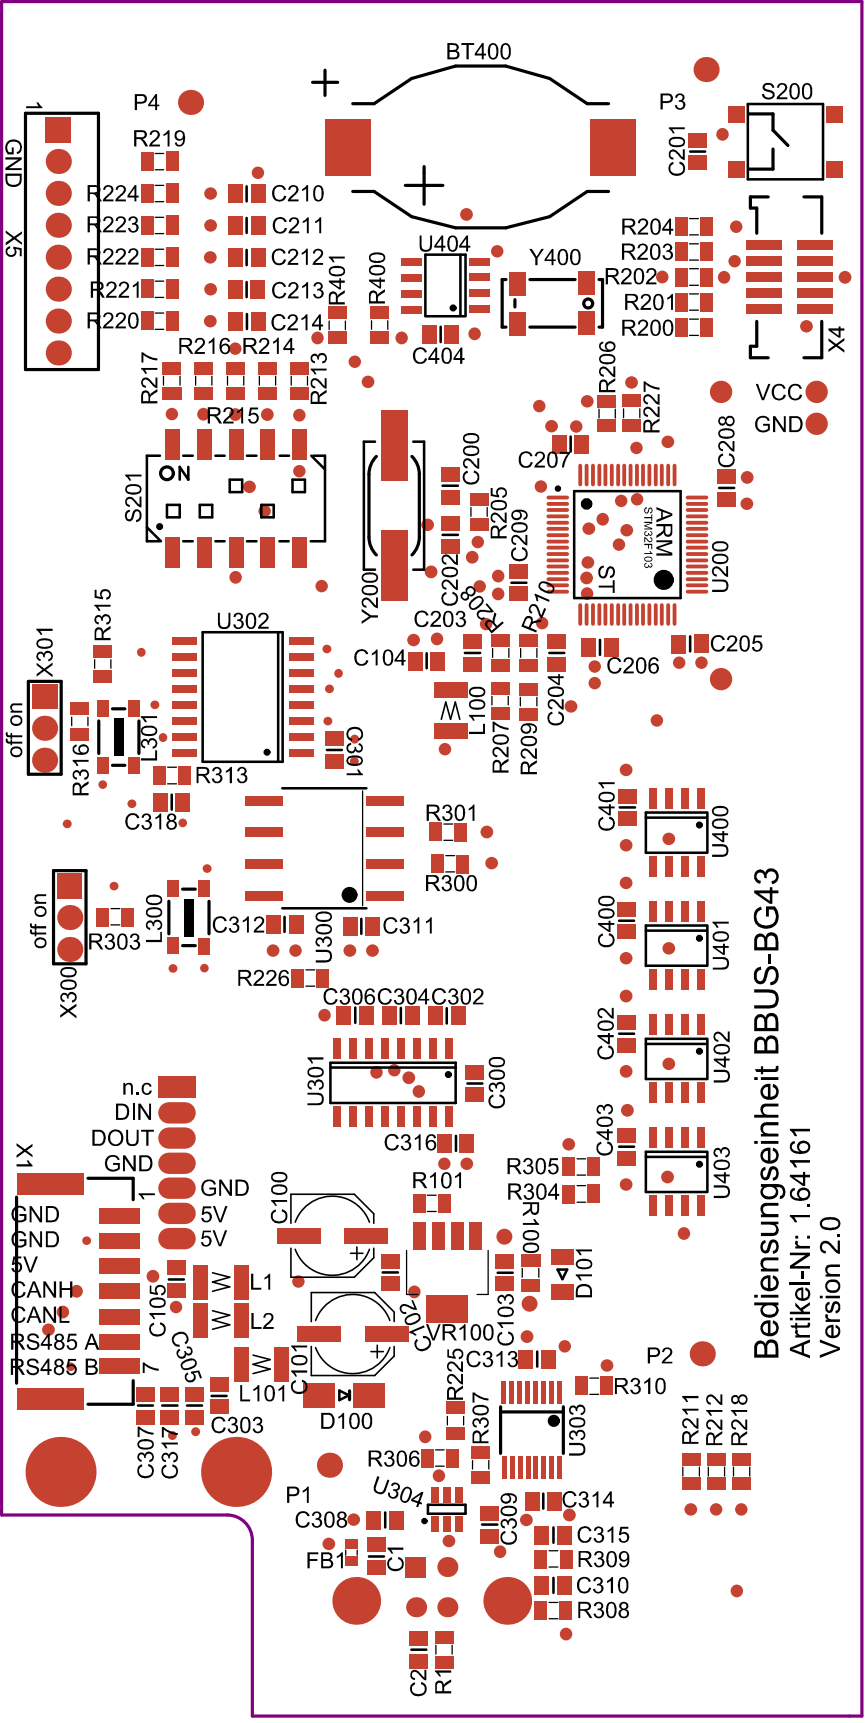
BT400
P4
P3
S200
1
GND
X5
R219
R224
C210
R223
C211
R222
C212
R221
C213
R220
C214
R401
R400
U404
Y400
R204
R203
R202
R201
R200
C201
C404
X4
R216
R214
R217
R213
R215
R206
R227
VCC
GND
ON
S201
Y200
C200
R205
C209
C202
C207
C208
ARM
STM32F103
ST
U200
R208
R210
C203
X301
R315
U302
off on
C104
C206
C205
L100
R207
R209
C204
R316
L301
R313
C301
C318
R301
R300
C401
U400
off on
R303
L300
C312
U300
C311
C400
U401
X300
R226
C306
C304
C302
C402
U402
U301
C300
n.c
DIN
DOUT
GND
C316
C403
U403
X1
1
GND
5V
5V
R101
R305
R304
Bediensungseinheit BBUS-BG43
Artikel-Nr: 1.64161
Version 2.0
GND
GND
5V
CANH
CANL
RS485 A
RS485 B
7
C100
R100
D101
C105
L1
L2
C305
C102
VR100
C103
C101
L101
D100
R225
C313
R310
P2
C307
C317
C303
R307
U303
R211
R212
R218
R306
P1
U304
C314
C308
C309
C315
FB1
C1
R309
C310
R308
C2
R1